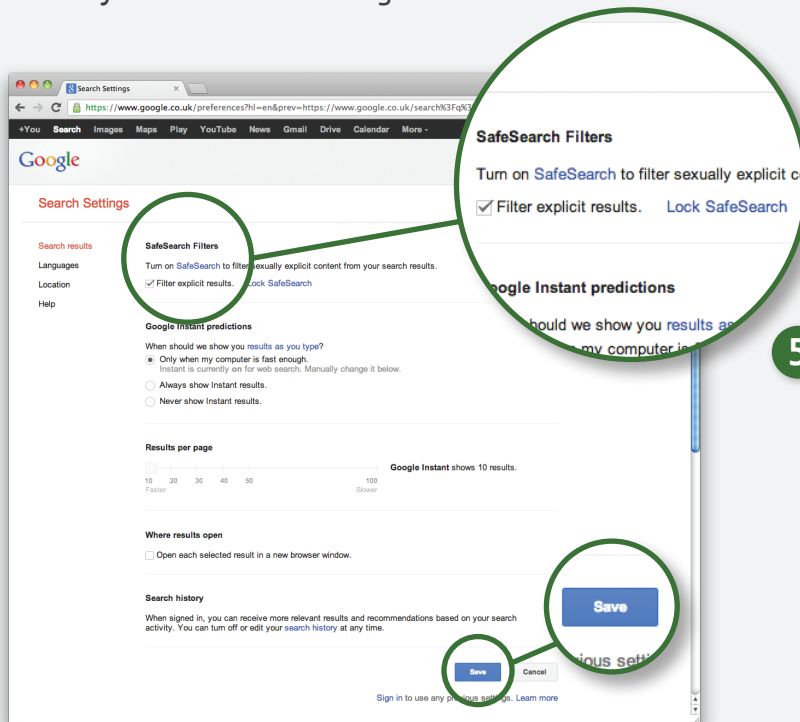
Search Settings

https://www.google.co.uk/preferences?hl=en&prev=https://www.google.co.uk/search%3Fq%3

+You Search Images Maps Play YouTube News Gmail Drive Calendar More

Google

Search Settings

Search results
Languages
Location
Help

SafeSearch Filters

Turn on SafeSearch to filter sexually explicit content from your search results.

Filter explicit results. Lock SafeSearch

Google Instant predictions

When should we show you results as you type?

Only when my computer is fast enough.
Instant is currently on for web search. Manually change it below.

Always show Instant results.

Never show Instant results.

Results per page

10 20 30 40 50 100
Faster Slower

Google Instant shows 10 results.

Where results open

Open each selected result in a new browser window.

Search history

When signed in, you can receive more relevant results and recommendations based on your search activity. You can turn off or edit your search history at any time.

Save Cancel

Sign in to use any previous settings. Learn more

SafeSearch Filters

Turn on SafeSearch to filter sexually explicit c

Filter explicit results. Lock SafeSearch

oogle Instant predictions

hould we show you results as

my computer is

Save

ious setti

5